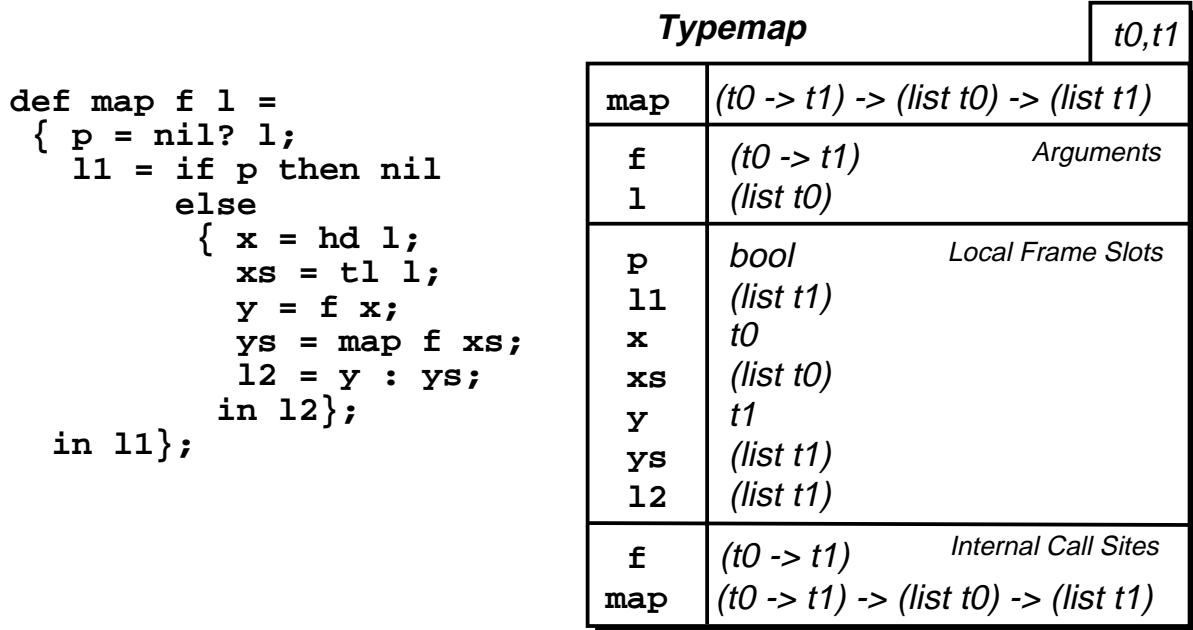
def map f l =
 { p = nil? l;
   l1 = if p then nil
        else
         { x = hd l;
           xs = tl l;
           y = f x;
           ys = map f xs;
           l2 = y : ys;
          in l2};
  in l1};

**Typemap** t0,t1

| | |
|---|---|
| map | (t0 -> t1) -> (list t0) -> (list t1) |
| f<br>l | (t0 -> t1) Arguments<br>(list t0) |
| p<br>l1<br>x<br>xs<br>y<br>ys<br>l2 | bool Local Frame Slots<br>(list t1)<br>t0<br>(list t0)<br>t1<br>(list t1)<br>(list t1) |
| f<br>map | (t0 -> t1) Internal Call Sites<br>(t0 -> t1) -> (list t0) -> (list t1) |